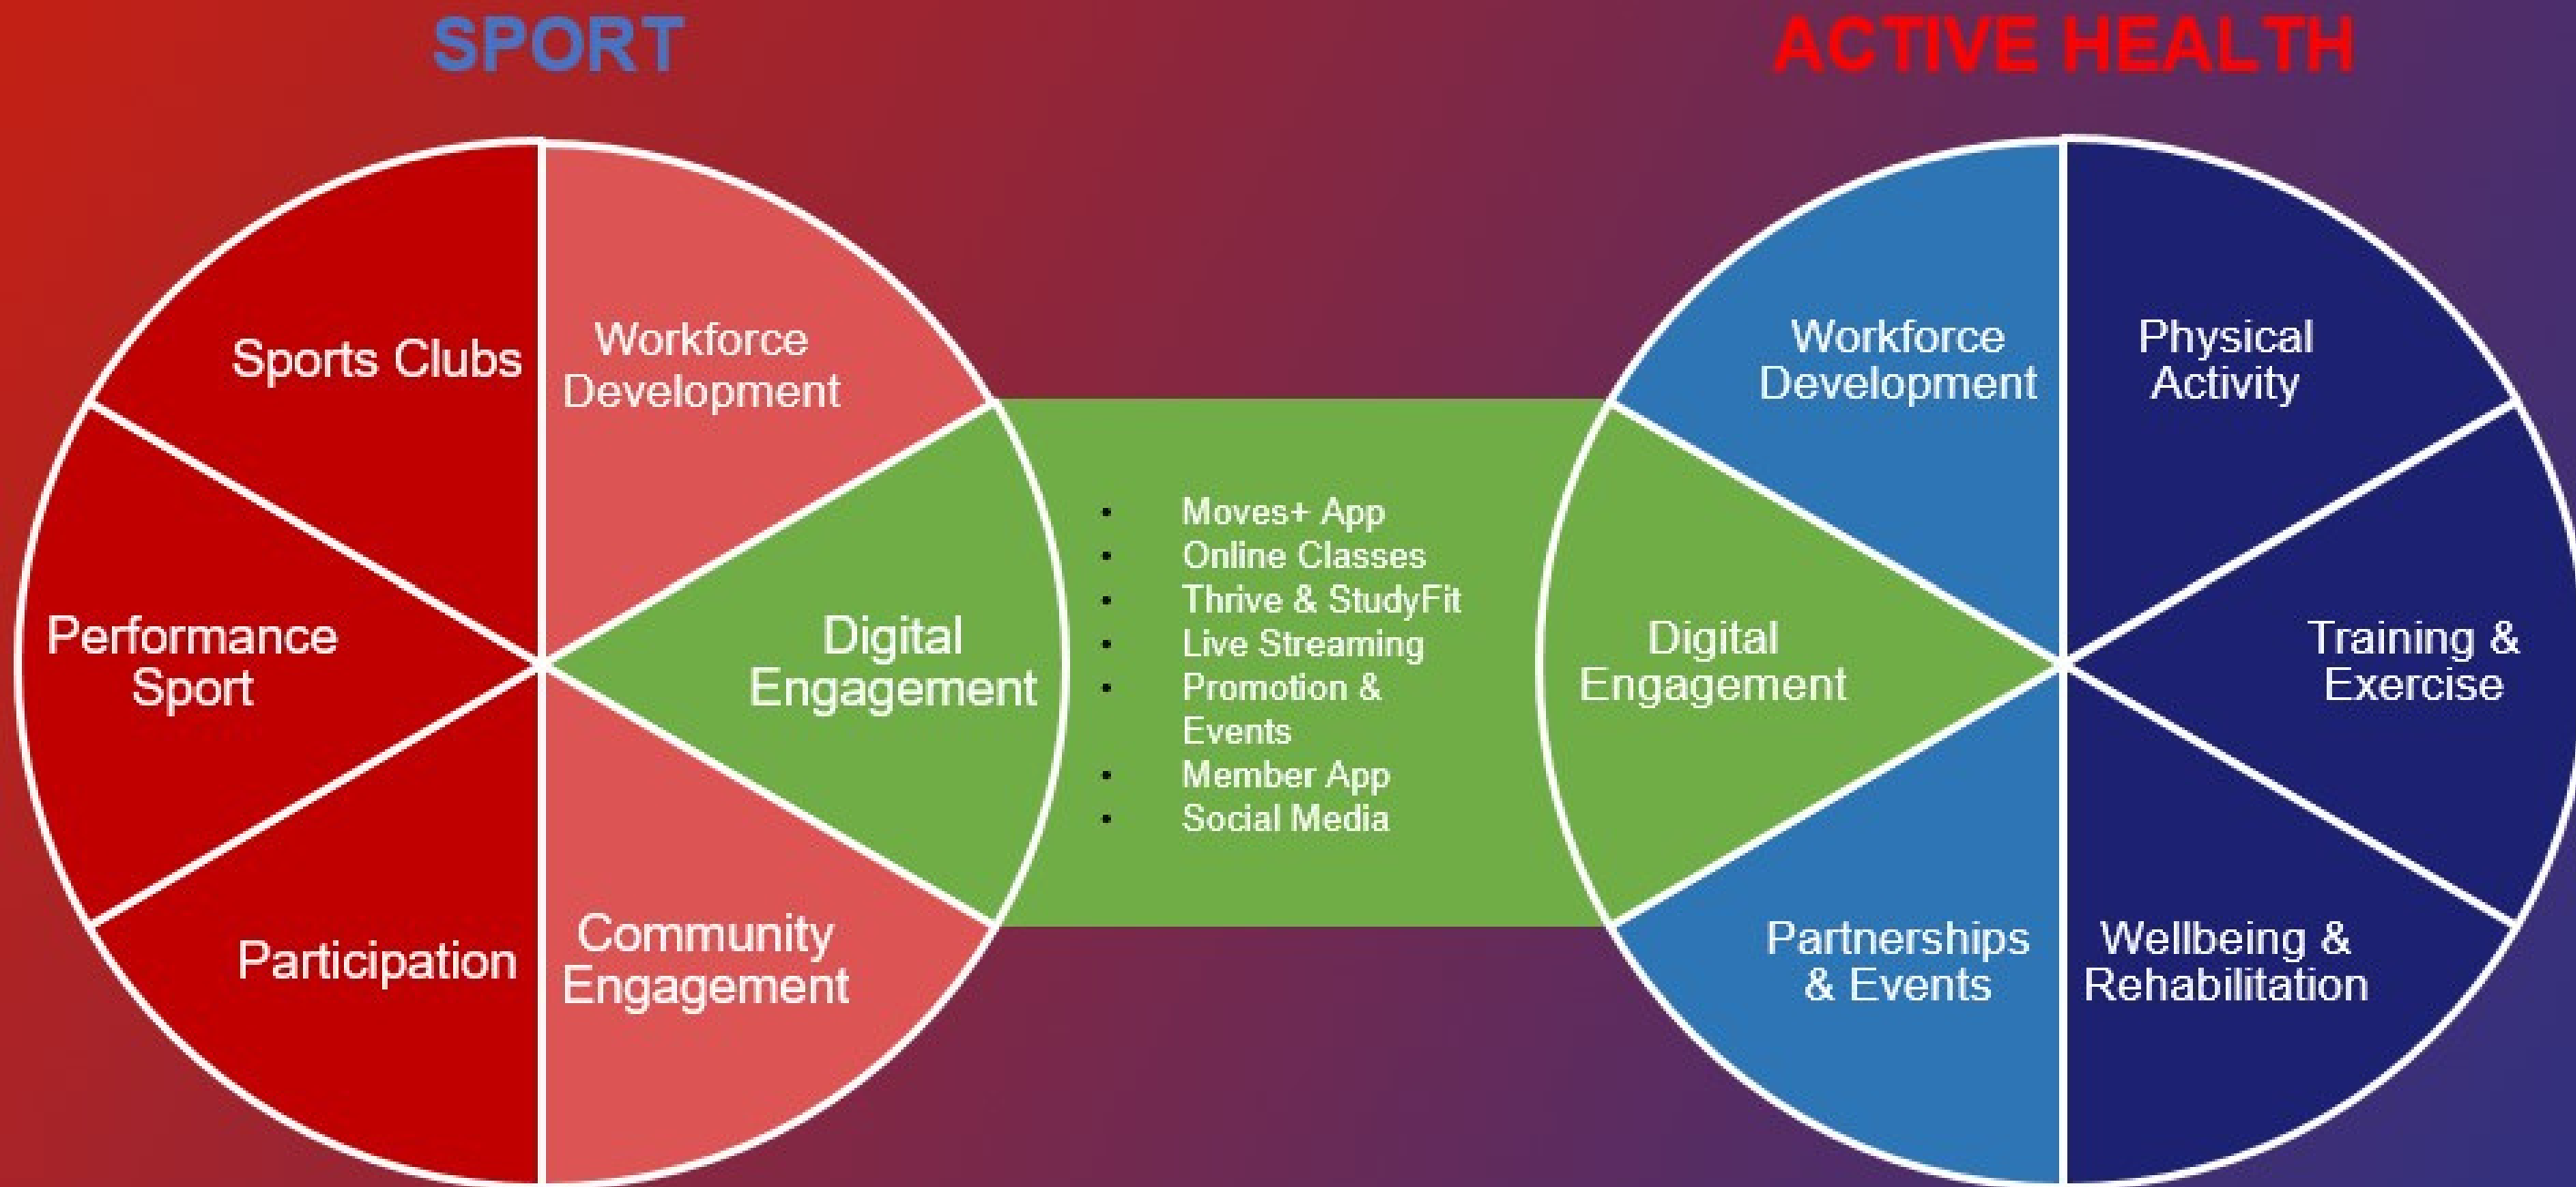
SPORT

ACTIVE HEALTH

Sports Clubs

Workforce Development

Performance Sport

Digital Engagement

Participation

Community Engagement

- Moves+ App
- Online Classes
- Thrive & StudyFit
- Live Streaming
- Promotion & Events
- Member App
- Social Media

Workforce Development

Physical Activity

Digital Engagement

Training & Exercise

Partnerships & Events

Wellbeing & Rehabilitation